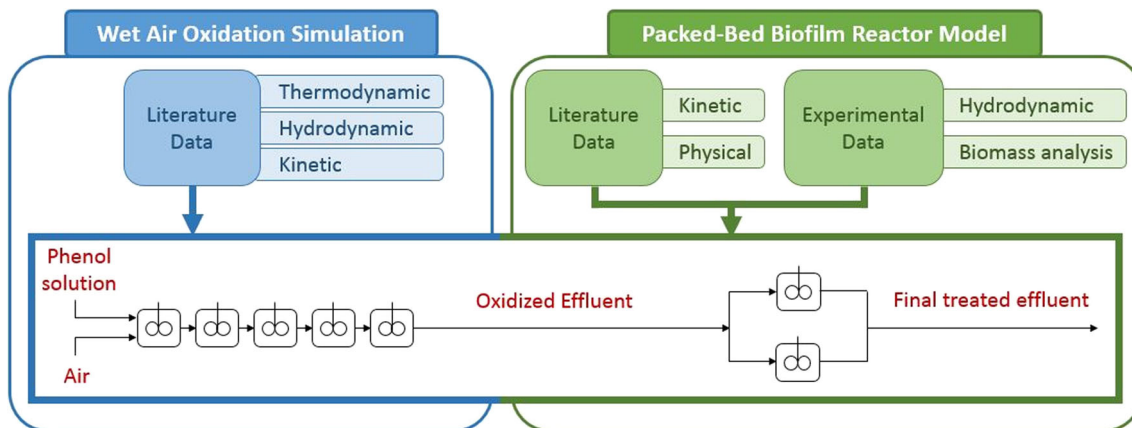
Wet Air Oxidation Simulation

Literature Data

Thermodynamic

Hydrodynamic

Kinetic

Packed-Bed Biofilm Reactor Model

Literature Data

Kinetic

Physical

Experimental Data

Hydrodynamic

Biomass analysis

Phenol solution

Air

Oxidized Effluent

Final treated effluent